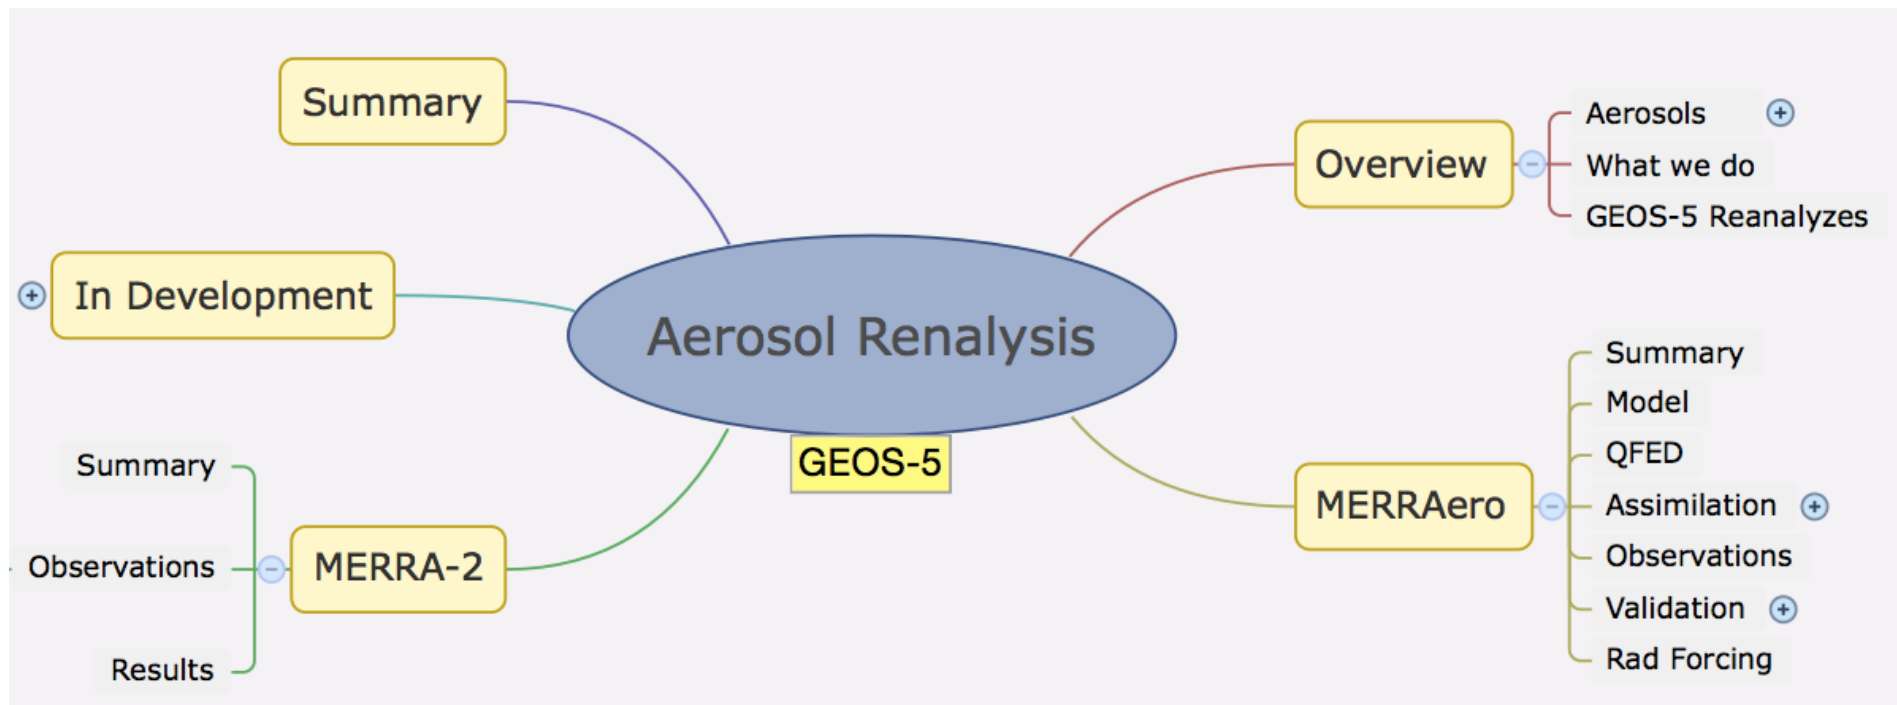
Summary

In Development

Aerosol Renalysis

GEOS-5

Summary
Observations
Results

MERRA-2

Overview

Aerosols
What we do
GEOS-5 Reanalyzes

MERRAero

Summary
Model
QFED
Assimilation
Observations
Validation
Rad Forcing